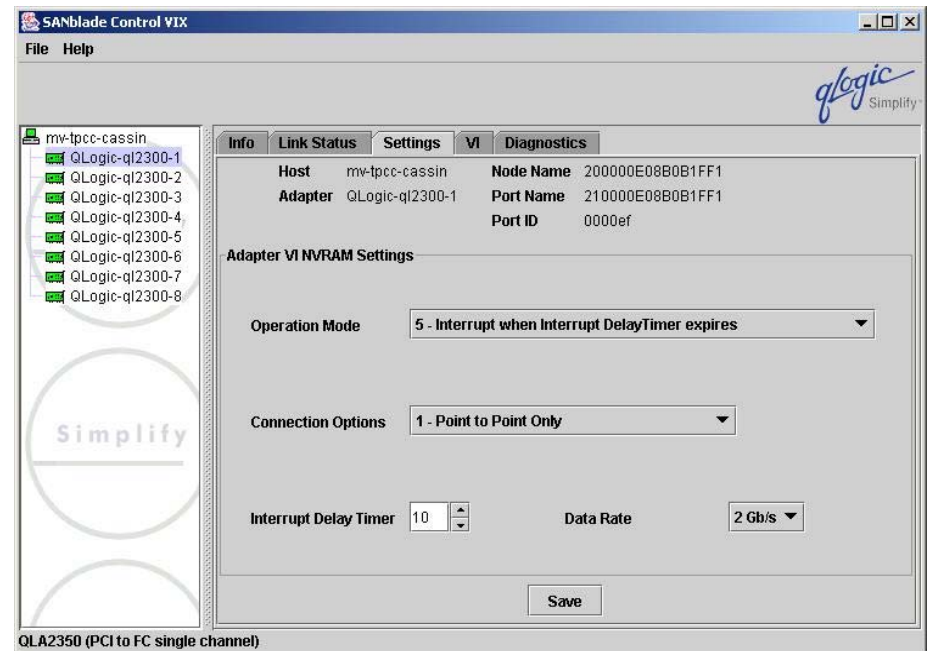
SANblade Control VIX

File Help

qlogic Simplify

mv-tpcc-cassin
QLogic-ql2300-1
QLogic-ql2300-2
QLogic-ql2300-3
QLogic-ql2300-4
QLogic-ql2300-5
QLogic-ql2300-6
QLogic-ql2300-7
QLogic-ql2300-8

Simplify

Info | Link Status | Settings | VI | Diagnostics

| | | | |
|---|---|---|---|
| Host | mv-tpcc-cassin | Node Name | 200000E08B0B1FF1 |
| Adapter | QLogic-ql2300-1 | Port Name | 210000E08B0B1FF1 |
| | | Port ID | 0000ef |

Adapter VI NVRAM Settings

Operation Mode 5 - Interrupt when Interrupt DelayTimer expires

Connection Options 1 - Point to Point Only

Interrupt Delay Timer 10 Data Rate 2 Gb/s

Save

QLA2350 (PCI to FC single channel)